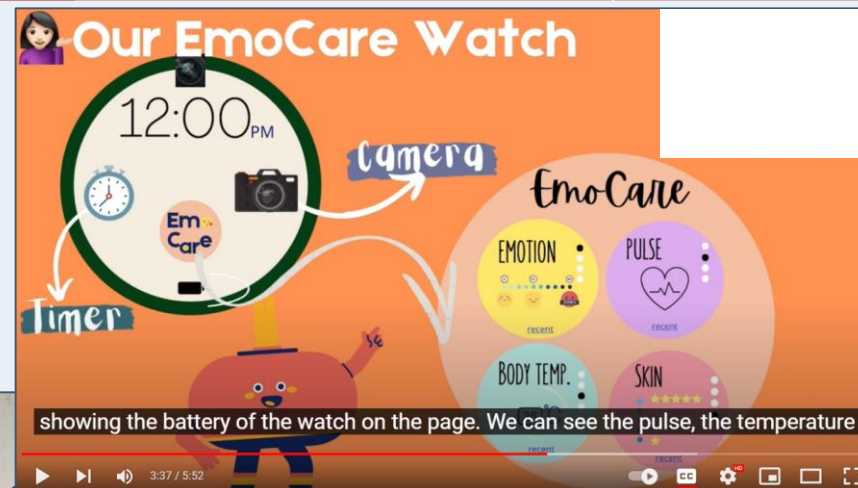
Our EmoCare Watch

12:00PM

Camera

Em Care

Timer

EmoCare

EMOTION

recent

PULSE

recent

BODY TEMP.

recent

SKIN

showing the battery of the watch on the page. We can see the pulse, the temperature

3:37 / 5:52